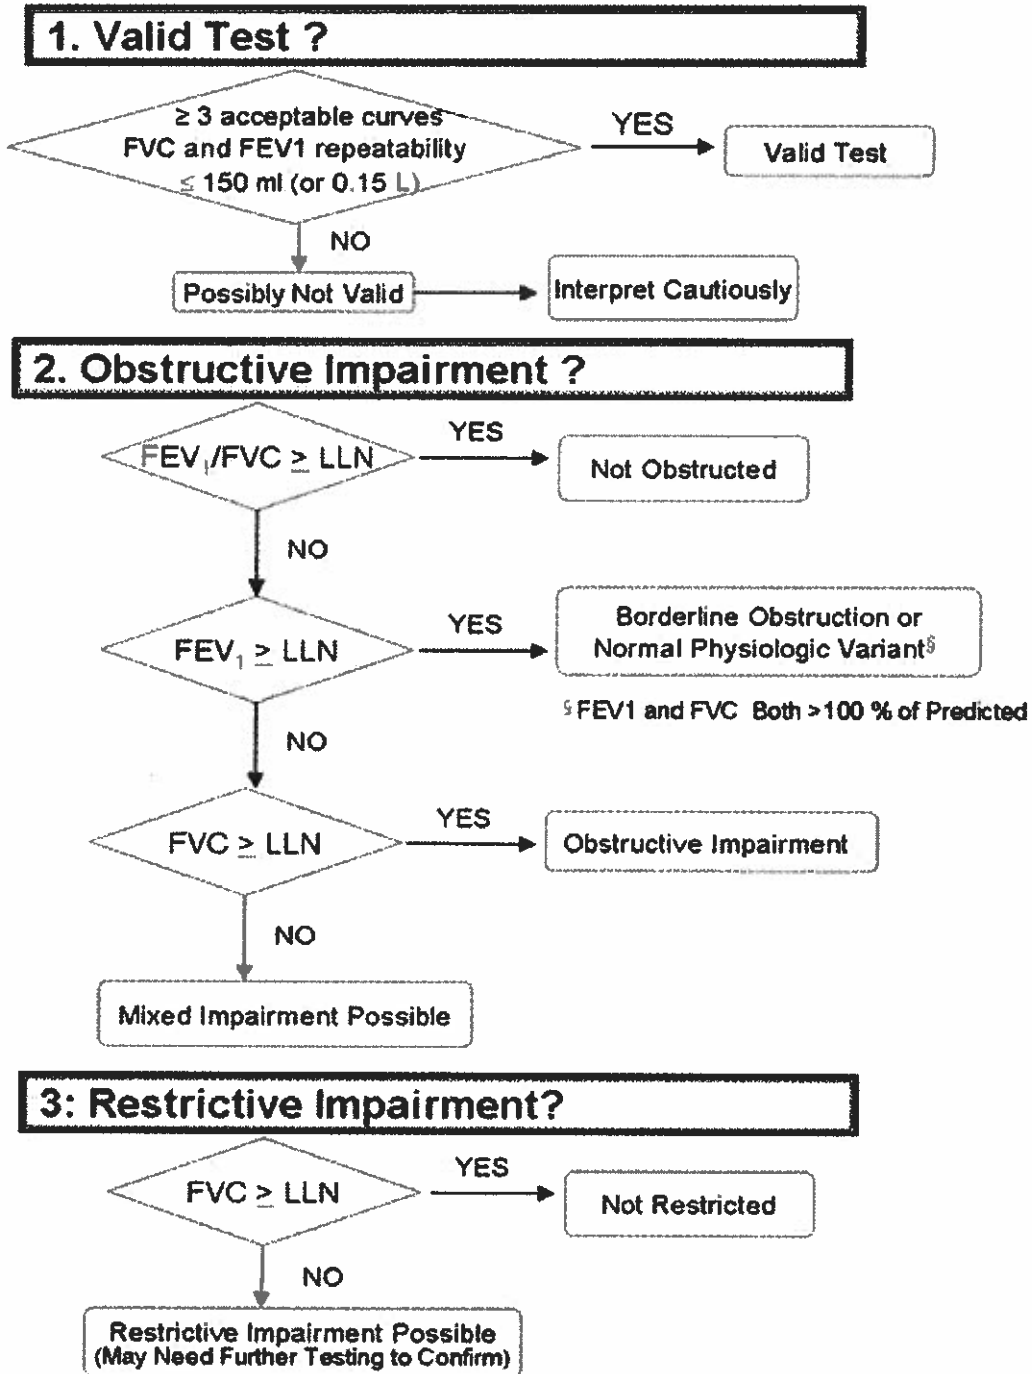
1. Valid Test ?

$\geq$ 3 acceptable curves FVC and FEV1 repeatability $\leq$ 150 ml (or 0.15 L)

YES

Valid Test

NO

Possibly Not Valid

Interpret Cautiously

2. Obstructive Impairment ?

$FEV_1/FVC \geq LLN$

YES

Not Obstructed

NO

$FEV_1 \geq LLN$

YES

Borderline Obstruction or Normal Physiologic Variant$^§$

$^§$ FEV1 and FVC Both >100 % of Predicted

NO

$FVC \geq LLN$

YES

Obstructive Impairment

NO

Mixed Impairment Possible

3: Restrictive Impairment?

$FVC \geq LLN$

YES

Not Restricted

NO

Restrictive Impairment Possible (May Need Further Testing to Confirm)